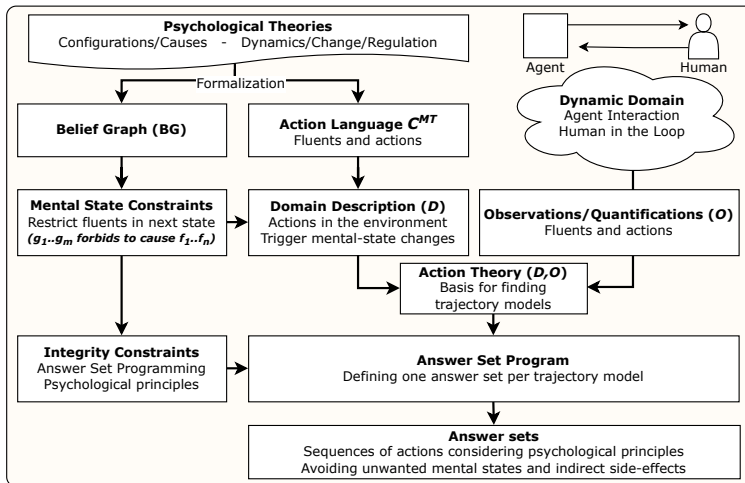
Psychological Theories
Configurations/Causes - Dynamics/Change/Regulation

Formalization

Agent

Human

Dynamic Domain
Agent Interaction
Human in the Loop

Belief Graph (BG)

Action Language $C^{MT}$
Fluents and actions

Mental State Constraints
Restrict fluents in next state
($g_1..g_m$ forbids to cause $f_1..f_n$)

Domain Description ($D$)
Actions in the environment
Trigger mental-state changes

Observations/Quantifications ($O$)
Fluents and actions

Action Theory ($D$,$O$)
Basis for finding trajectory models

Integrity Constraints
Answer Set Programming
Psychological principles

Answer Set Program
Defining one answer set per trajectory model

Answer sets
Sequences of actions considering psychological principles
Avoiding unwanted mental states and indirect side-effects